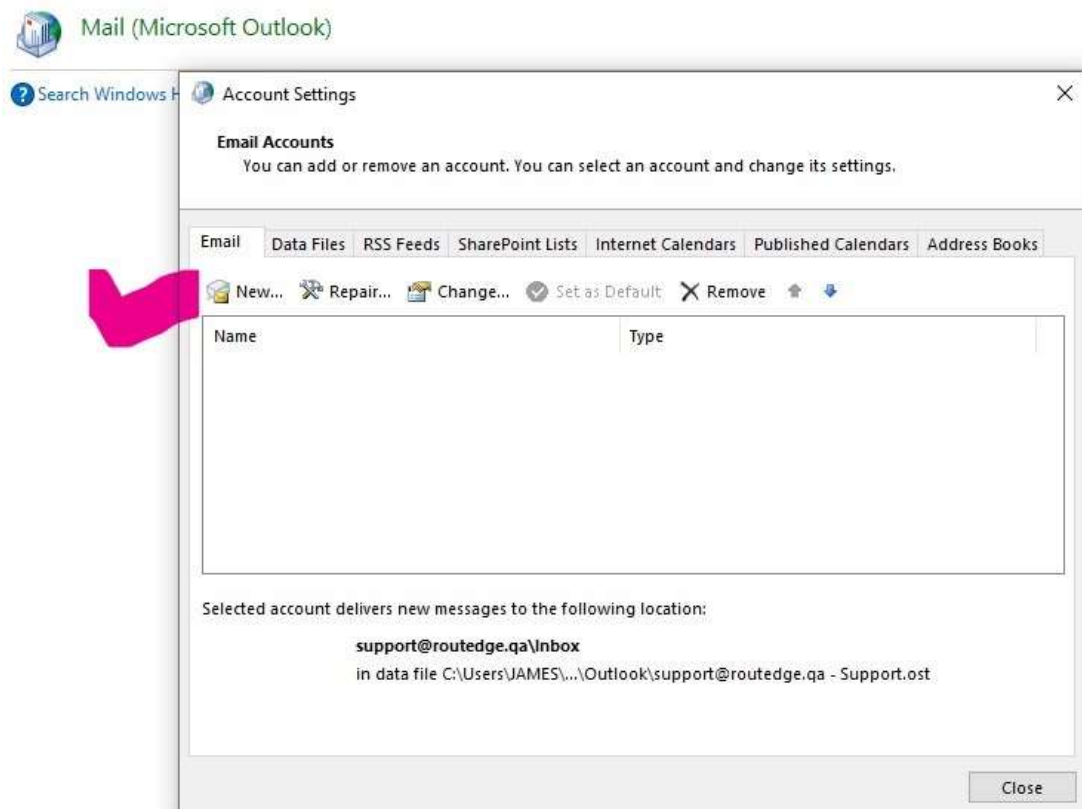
Mail (Microsoft Outlook)

Search Windows H

Account Settings

×

Email Accounts
You can add or remove an account. You can select an account and change its settings.

Email | Data Files | RSS Feeds | SharePoint Lists | Internet Calendars | Published Calendars | Address Books

New... Repair... Change... Set as Default Remove

| Name | Type |
|---|---|

Selected account delivers new messages to the following location:

support@routedge.qa\Inbox
in data file C:\Users\JAMES\...\Outlook\support@routedge.qa - Support.ost

Close